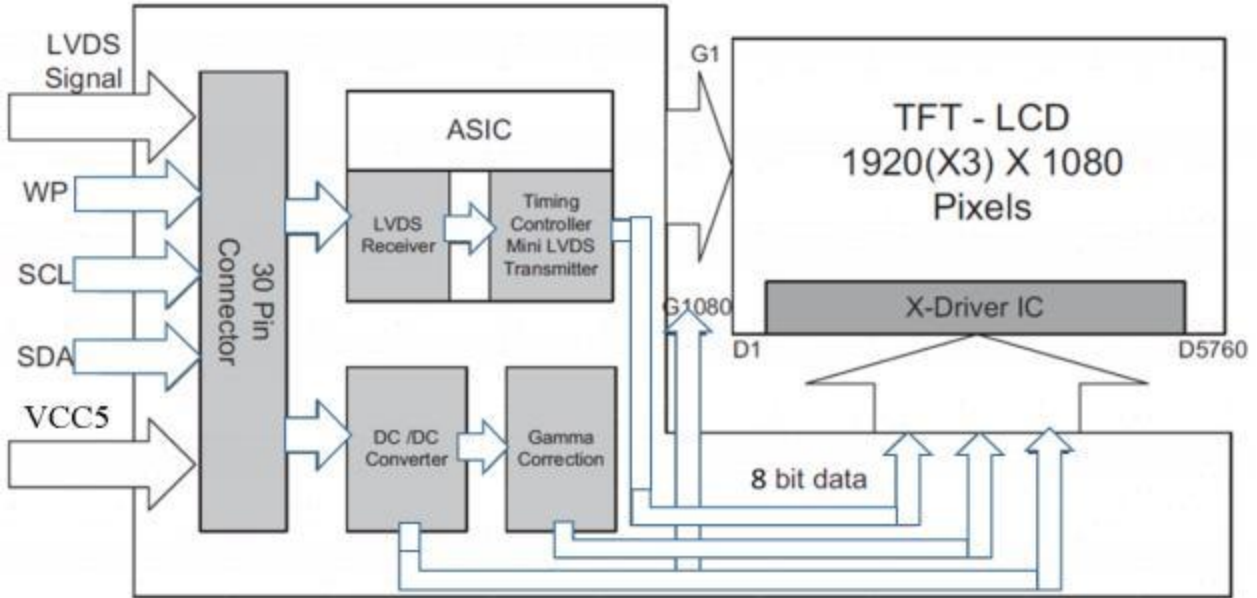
LVDS Signal

WP

SCL

SDA

VCC5

30 Pin Connector

ASIC

LVDS Receiver

Timing Controller Mini LVDS Transmitter

DC /DC Converter

Gamma Correction

G1

TFT - LCD
1920(X3) X 1080
Pixels

G1080

X-Driver IC

D1

D5760

8 bit data